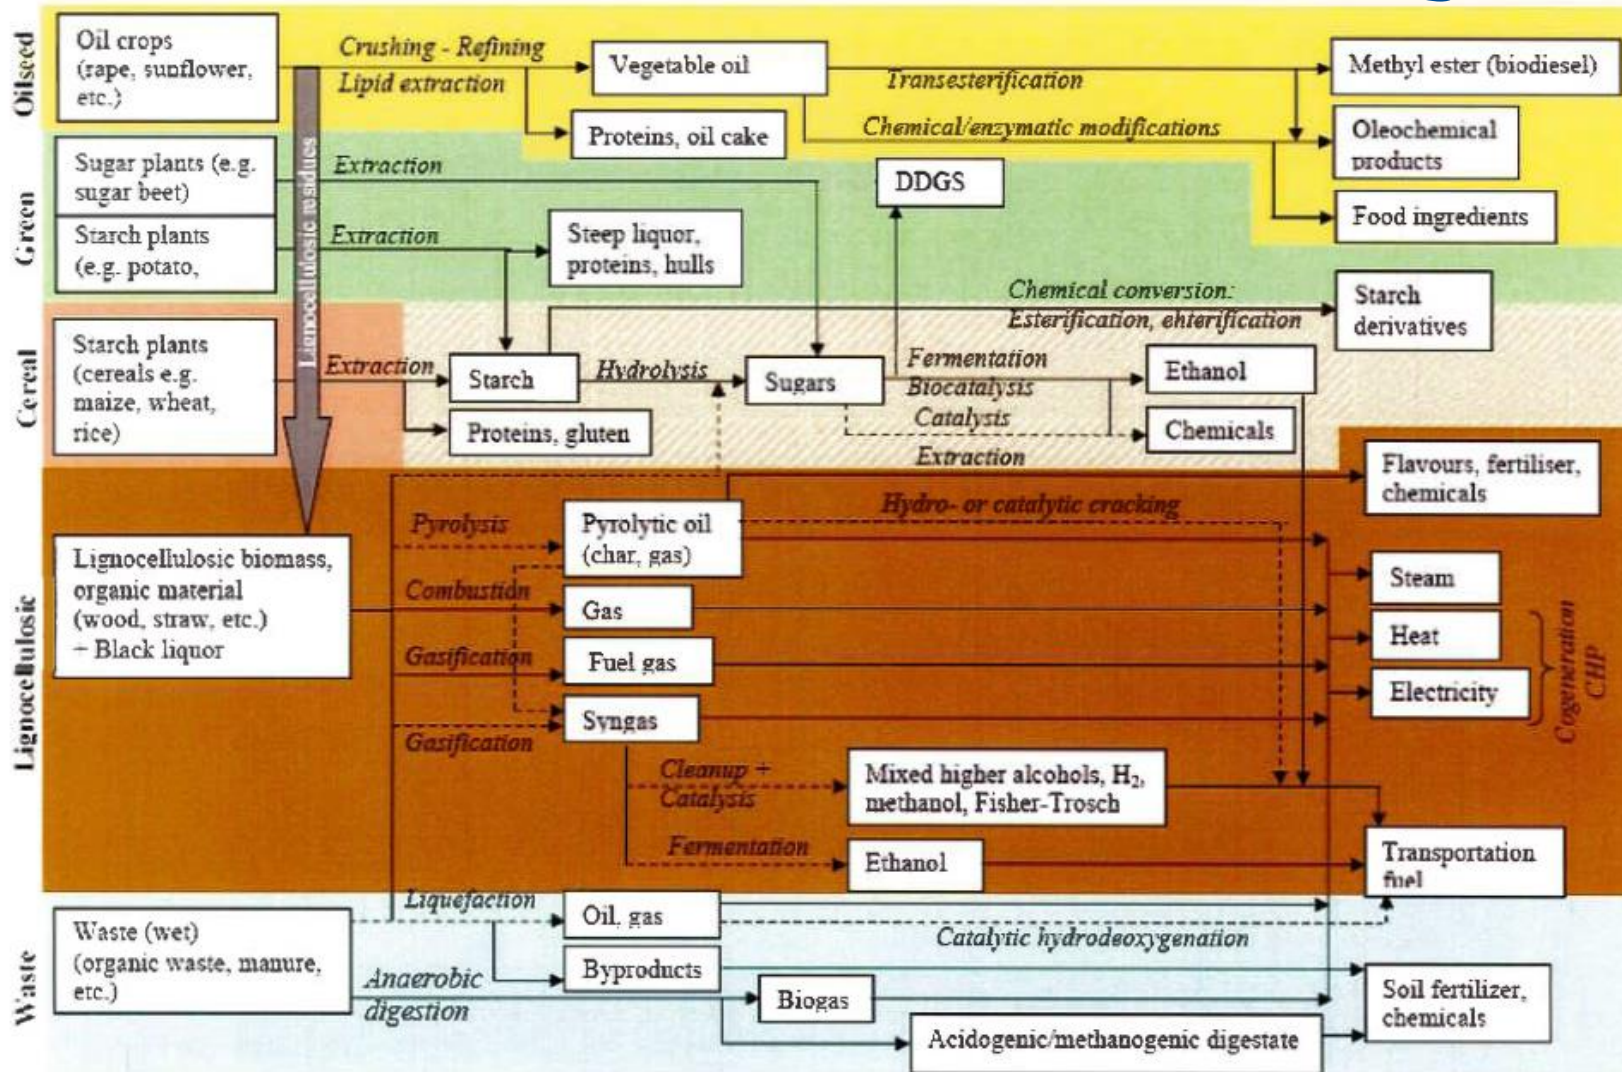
Oilseed

Oil crops (rape, sunflower, etc.)

Crushing - Refining
Lipid extraction

Vegetable oil

Transesterification

Methyl ester (biodiesel)

Proteins, oil cake

Chemical/enzymatic modifications

Oleochemical products

Green

Sugar plants (e.g. sugar beet)

Extraction

DDGS

Food ingredients

Starch plants (e.g. potato,

Extraction

Steep liquor, proteins, hulls

Lignocellulosic residues

Chemical conversion:
Esterification, ehterification

Starch derivatives

Cereal

Starch plants (cereals e.g. maize, wheat, rice)

Extraction

Starch

Hydrolysis

Sugars

Fermentation
Biocatalysis
Catalysis

Ethanol

Chemicals

Proteins, gluten

Extraction

Flavours, fertiliser, chemicals

Lignocellulosic

Pyrolysis

Pyrolytic oil (char, gas)

Hydro- or catalytic cracking

Lignocellulosic biomass, organic material (wood, straw, etc.) + Black liquor

Combustion

Gas

Steam

Heat

Gasification

Fuel gas

Electricity

Cogeneration CHP

Syngas

Gasification

Cleanup + Catalysis

Mixed higher alcohols, $H_2$, methanol, Fisher-Trosch

Fermentation

Ethanol

Transportation fuel

Waste

Liquefaction

Oil, gas

Waste (wet) (organic waste, manure, etc.)

Catalytic hydrodeoxygenation

Byproducts

Anaerobic digestion

Biogas

Soil fertilizer, chemicals

Acidogenic/methanogenic digestate